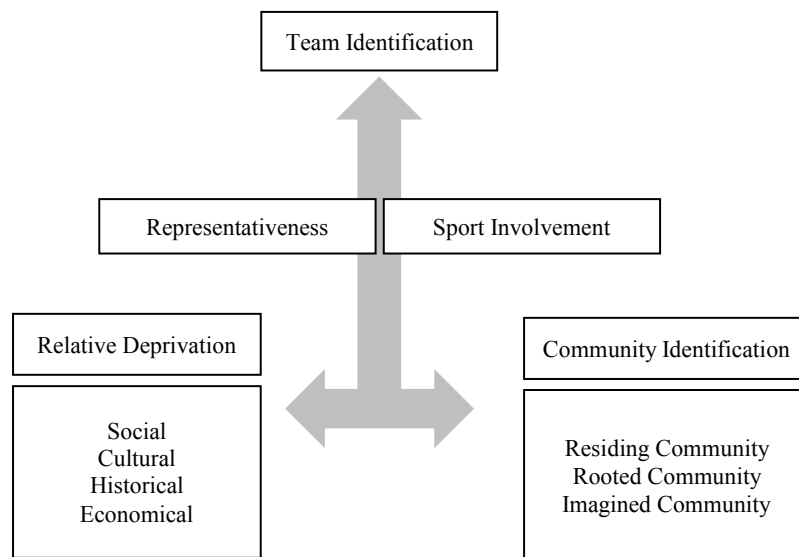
Team Identification

Representativeness

Sport Involvement

Relative Deprivation

Social
Cultural
Historical
Economical

Community Identification

Residing Community
Rooted Community
Imagined Community